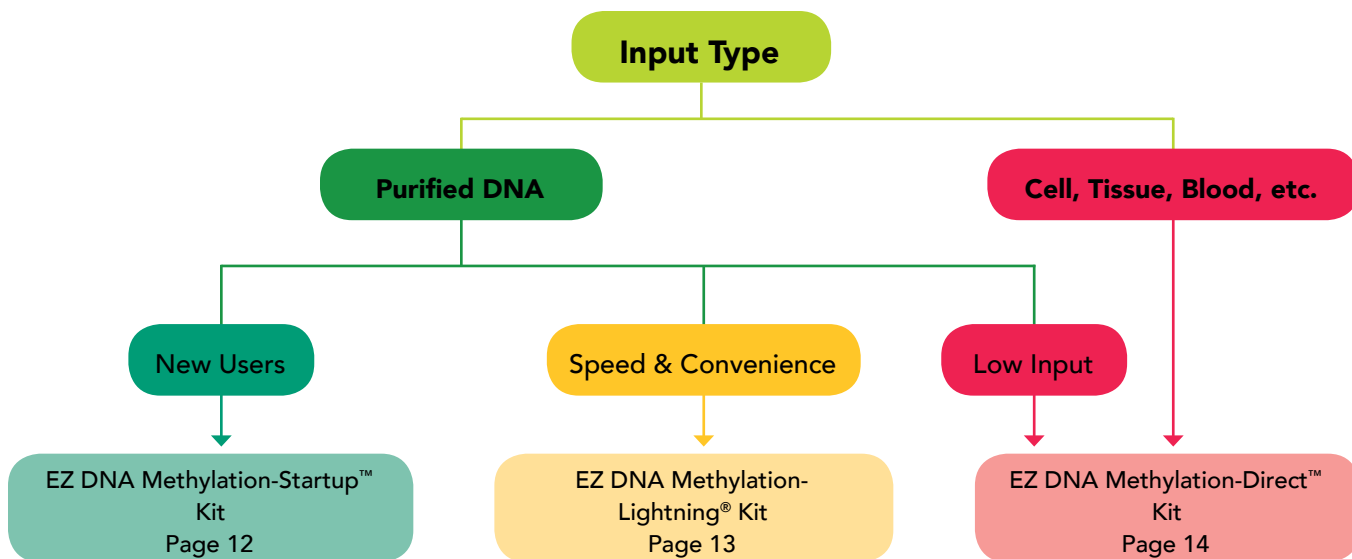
Input Type

Purified DNA

Cell, Tissue, Blood, etc.

New Users

Speed & Convenience

Low Input

EZ DNA Methylation-Startup™ Kit
Page 12

EZ DNA Methylation-Lightning® Kit
Page 13

EZ DNA Methylation-Direct™ Kit
Page 14